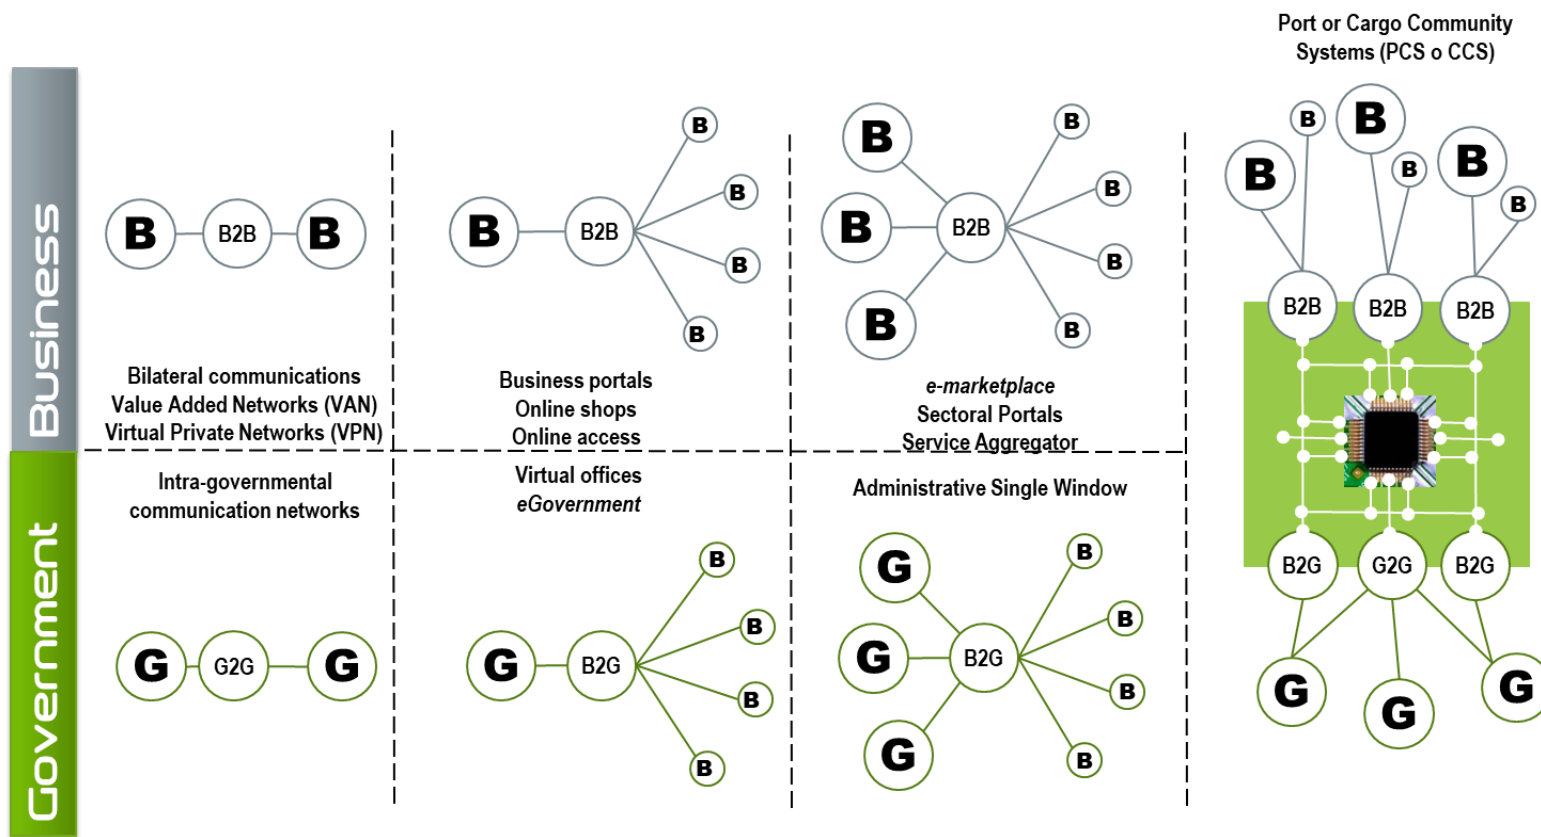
Port or Cargo Community Systems (PCS o CCS)

Business

B B2B B

Bilateral communications
Value Added Networks (VAN)
Virtual Private Networks (VPN)

B B2B B B B B

Business portals
Online shops
Online access

B B B B2B B B B B

*e-marketplace*
Sectoral Portals
Service Aggregator

B B B B B B B2B B2B B2B

B2G G2G B2G

G G G

Government

Intra-governmental communication networks

G G2G G

Virtual offices
*eGovernment*

G B2G B B B B

Administrative Single Window

G G G B2G B B B B